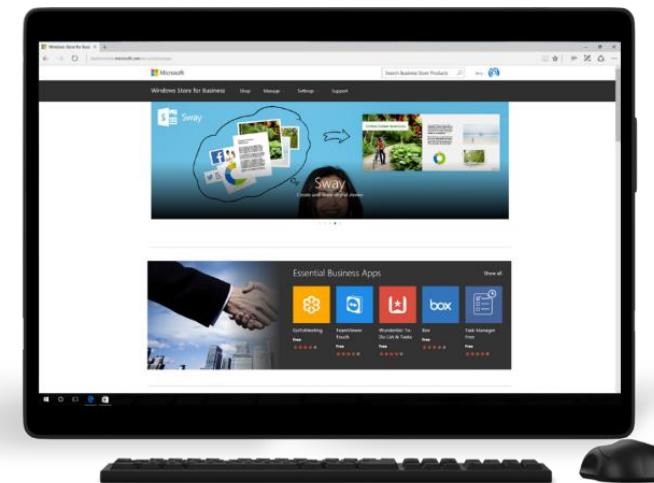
Windows Store for Busi ×

Microsoft

Search Business Store Products

Windows Store for Business Shop Manage Settings Support

Sway

Sway

Essential Business Apps

Show all

GoToMeeting
Free

TeamViewer Touch
Free

Wunderlist: To-Do List & Tasks
Free

box

Box
Free

Task Manager
Free